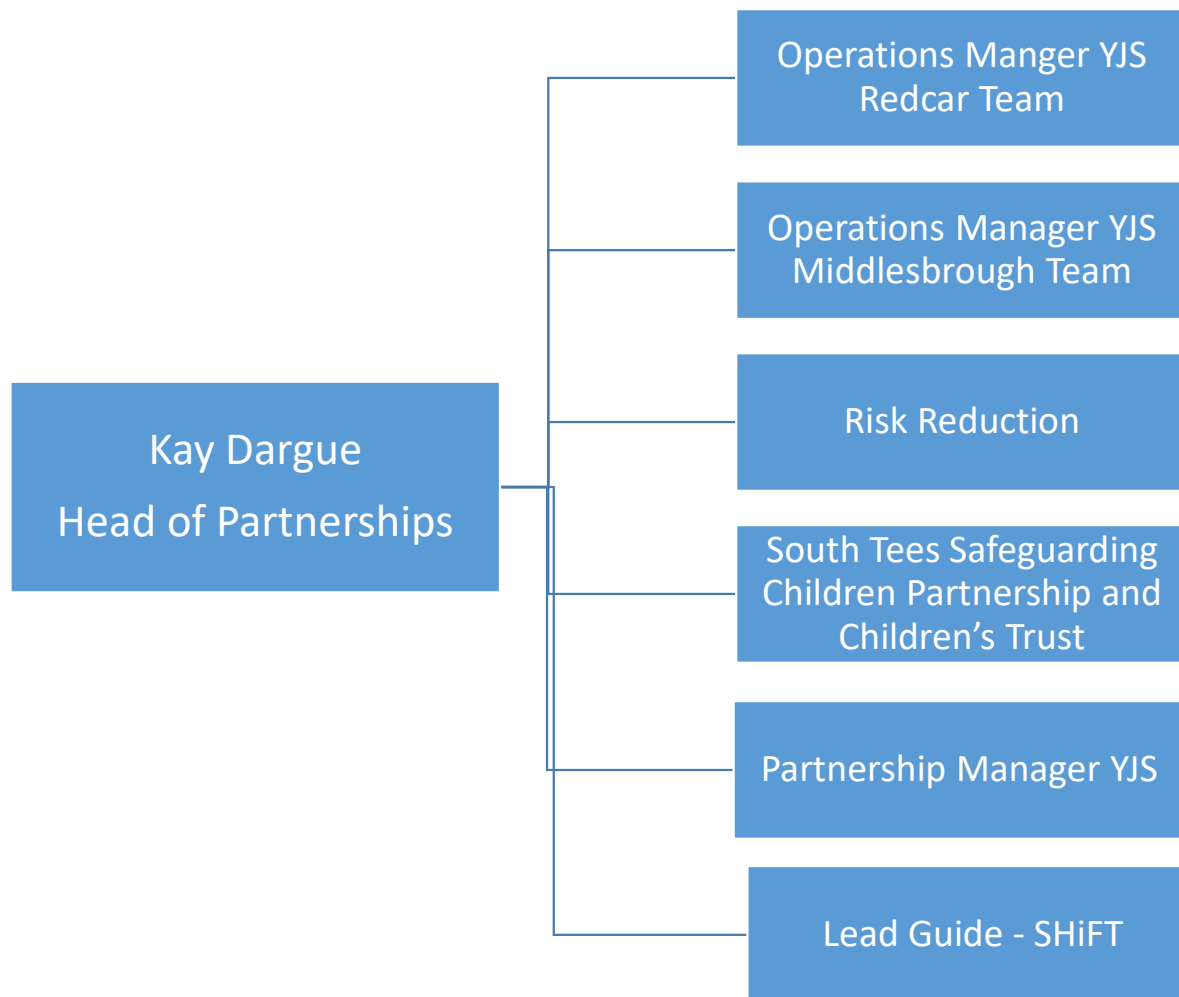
Kay Dargue
Head of Partnerships

Operations Manger YJS
Redcar Team

Operations Manager YJS
Middlesbrough Team

Risk Reduction

South Tees Safeguarding Children Partnership and Children's Trust

Partnership Manager YJS

Lead Guide - SHiFT